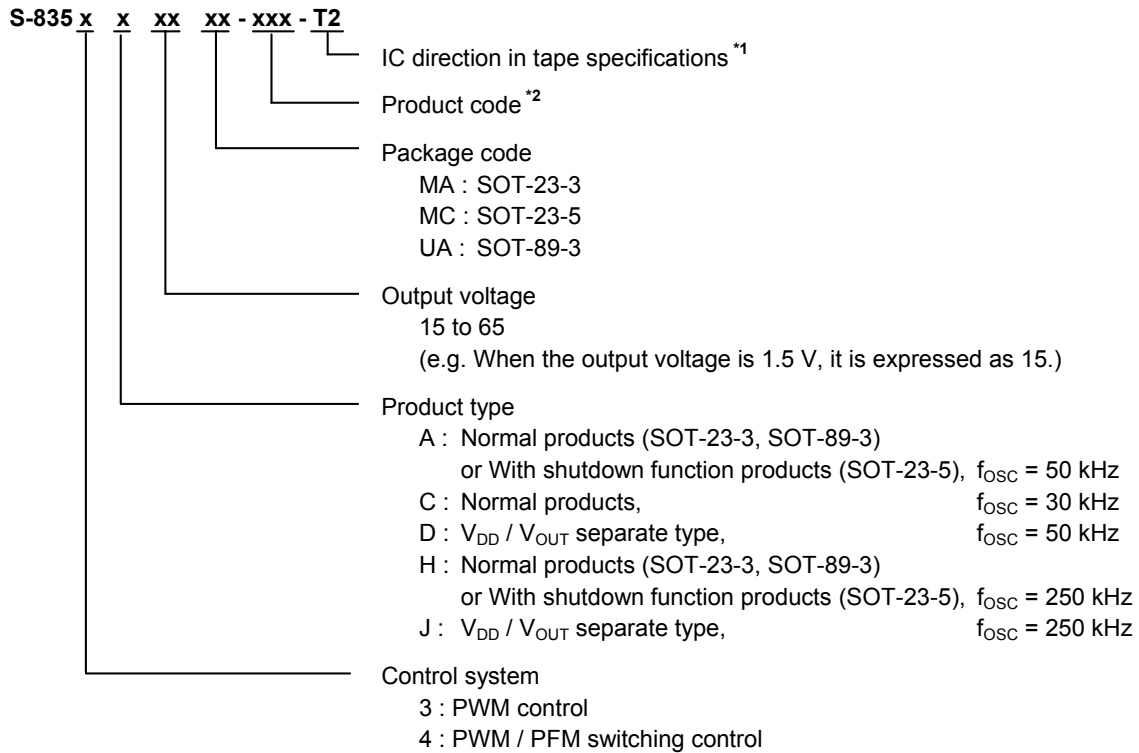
S-835 x x xx xx - xxx - T2

IC direction in tape specifications $^{*1}$

Product code $^{*2}$

Package code
MA : SOT-23-3
MC : SOT-23-5
UA : SOT-89-3

Output voltage
15 to 65
(e.g. When the output voltage is 1.5 V, it is expressed as 15.)

Product type
A : Normal products (SOT-23-3, SOT-89-3) or With shutdown function products (SOT-23-5), $f_{OSC}$ = 50 kHz
C : Normal products, $f_{OSC}$ = 30 kHz
D : $V_{DD}$ / $V_{OUT}$ separate type, $f_{OSC}$ = 50 kHz
H : Normal products (SOT-23-3, SOT-89-3) or With shutdown function products (SOT-23-5), $f_{OSC}$ = 250 kHz
J : $V_{DD}$ / $V_{OUT}$ separate type, $f_{OSC}$ = 250 kHz

Control system
3 : PWM control
4 : PWM / PFM switching control